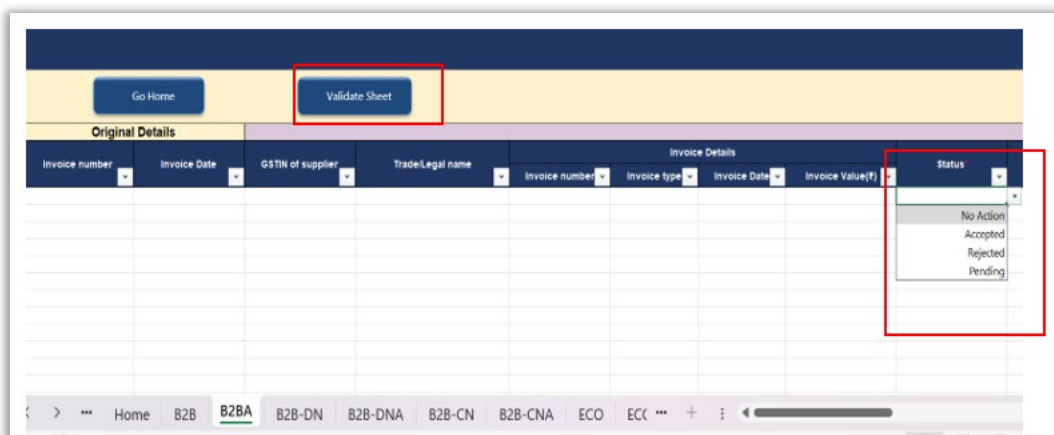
Go Home

Validate Sheet

Original Details

| Invoice number | Invoice Date | GSTIN of supplier | Trade/Legal name | Invoice Details: Invoice number | Invoice type | Invoice Date | Invoice Value(₹) | Status |
|---|---|---|---|---|---|---|---|---|

No Action
Accepted
Rejected
Pending

Home B2B B2BA B2B-DN B2B-DNA B2B-CN B2B-CNA ECO ECC